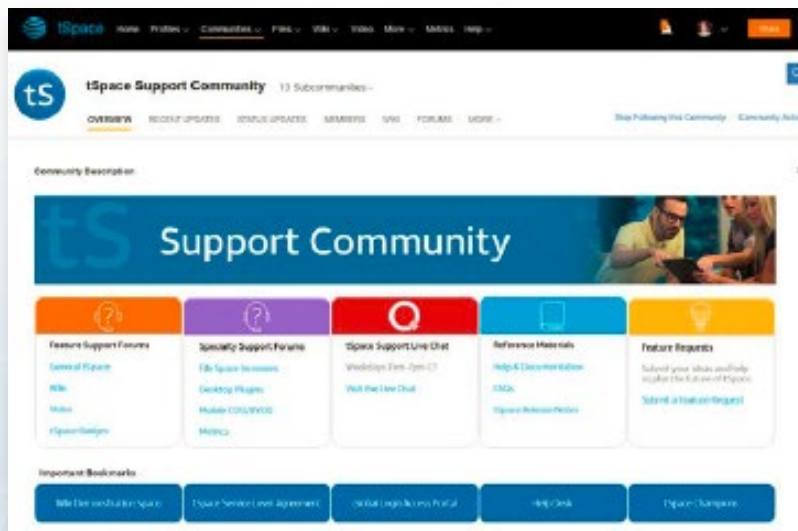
tSpace Home Profiles Communities Files Wiki Video More Metrics Help

tS

tSpace Support Community 13 Subcommunities

OVERVIEW RECENT UPDATES STATUS UPDATES MEMBERS WIKI FORUMS MORE

Stop Following this Community Community Actions

Community Description

Support Community

Feature Support Forums
General tSpace
Wiki
Video
tSpace Badges

Specialty Support Forums
File Space Increases
Desktop Plugins
Mobile (iOS/WOS)
Metrics

tSpace Support Live Chat
Weekdays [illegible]
Visit the Live Chat

Reference Materials
Help & Documentation
FAQs
tSpace Release Notes

Feature Requests
Submit your ideas and help shape the future of tSpace.
Submit a Feature Request

Important Bookmarks

Wiki Demonstration Space
tSpace Service Level Agreement
Global Login Access Portal
Help Desk
tSpace Champions